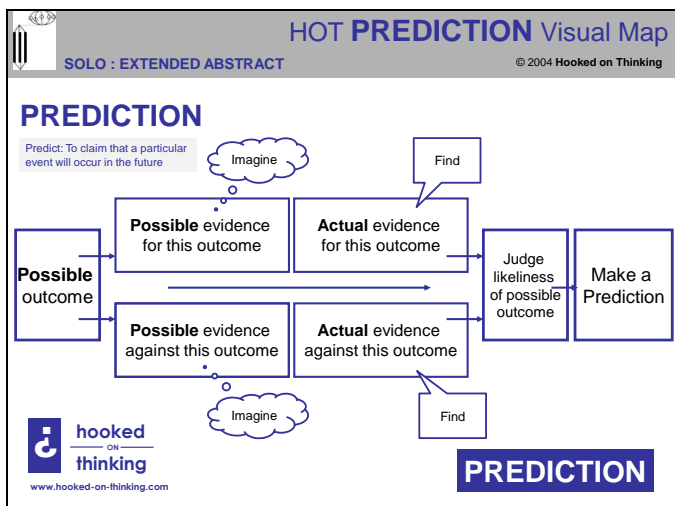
HOT PREDICTION Visual Map

SOLO : EXTENDED ABSTRACT

© 2004 Hooked on Thinking

PREDICTION

Predict: To claim that a particular event will occur in the future

Imagine

Find

Possible evidence for this outcome

Actual evidence for this outcome

Possible outcome

Judge likeliness of possible outcome

Make a Prediction

Possible evidence against this outcome

Actual evidence against this outcome

Imagine

Find

hooked ON thinking

www.hooked-on-thinking.com

PREDICTION